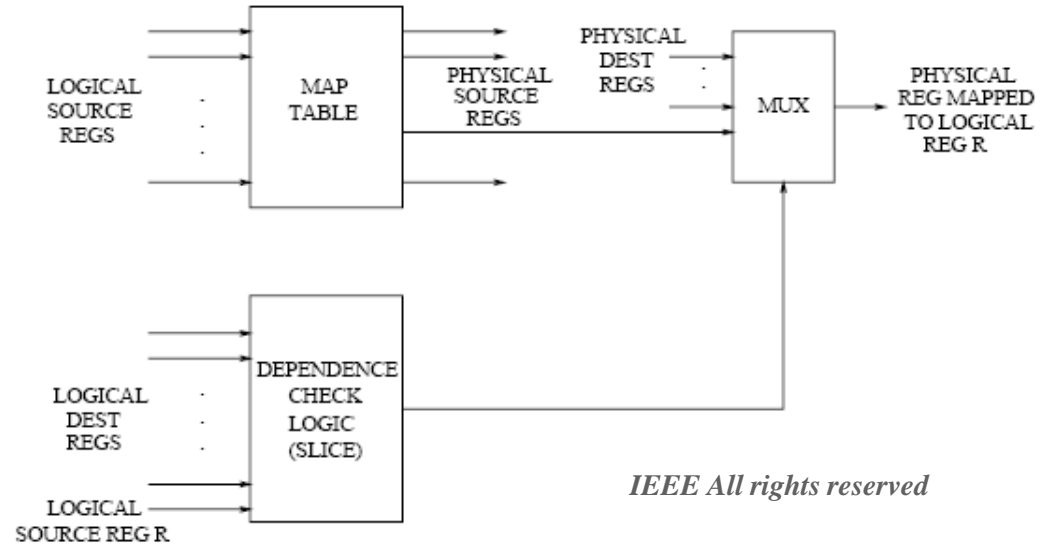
LOGICAL SOURCE REGS

MAP TABLE

PHYSICAL SOURCE REGS

PHYSICAL DEST REGS

MUX

PHYSICAL REG MAPPED TO LOGICAL REG R

LOGICAL DEST REGS

DEPENDENCE CHECK LOGIC (SLICE)

LOGICAL SOURCE REG R

IEEE All rights reserved